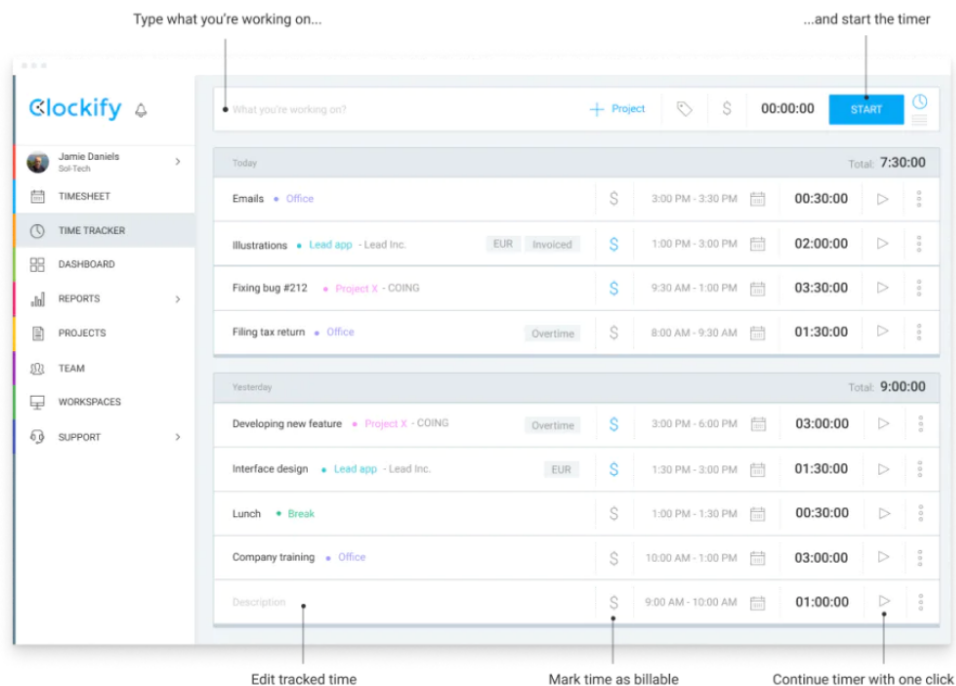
Type what you're working on...

...and start the timer

Clockify

Jamie Daniels
Sol-Tech

TIMESHEET
TIME TRACKER
DASHBOARD
REPORTS
PROJECTS
TEAM
WORKSPACES
SUPPORT

What you're working on?
Project
$
00:00:00
START

Today
Total: 7:30:00

| | | | | |
|---|---|---|---|---|
| Emails • Office | $ | 3:00 PM - 3:30 PM | 00:30:00 | |
| Illustrations • Lead app - Lead Inc. EUR Invoiced | $ | 1:00 PM - 3:00 PM | 02:00:00 | |
| Fixing bug #212 • Project X - COING | $ | 9:30 AM - 1:00 PM | 03:30:00 | |
| Filing tax return • Office Overtime | $ | 8:00 AM - 9:30 AM | 01:30:00 | |

Yesterday
Total: 9:00:00

| | | | | |
|---|---|---|---|---|
| Developing new feature • Project X - COING Overtime | $ | 3:00 PM - 6:00 PM | 03:00:00 | |
| Interface design • Lead app - Lead Inc. EUR | $ | 1:30 PM - 3:00 PM | 01:30:00 | |
| Lunch • Break | $ | 1:00 PM - 1:30 PM | 00:30:00 | |
| Company training • Office | $ | 10:00 AM - 1:00 PM | 03:00:00 | |
| Description | $ | 9:00 AM - 10:00 AM | 01:00:00 | |

Edit tracked time

Mark time as billable

Continue timer with one click